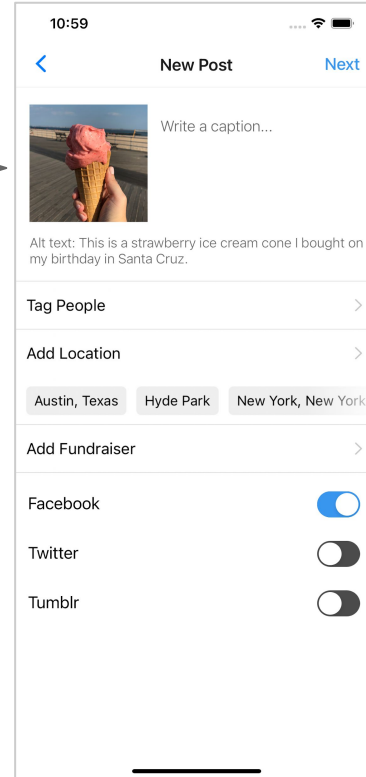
10:59

<

New Post

Next

Write a caption...

Alt text: This is a strawberry ice cream cone I bought on my birthday in Santa Cruz.

Tag People

Add Location

Austin, Texas

Hyde Park

New York, New York

Add Fundraiser

Facebook

Twitter

Tumblr